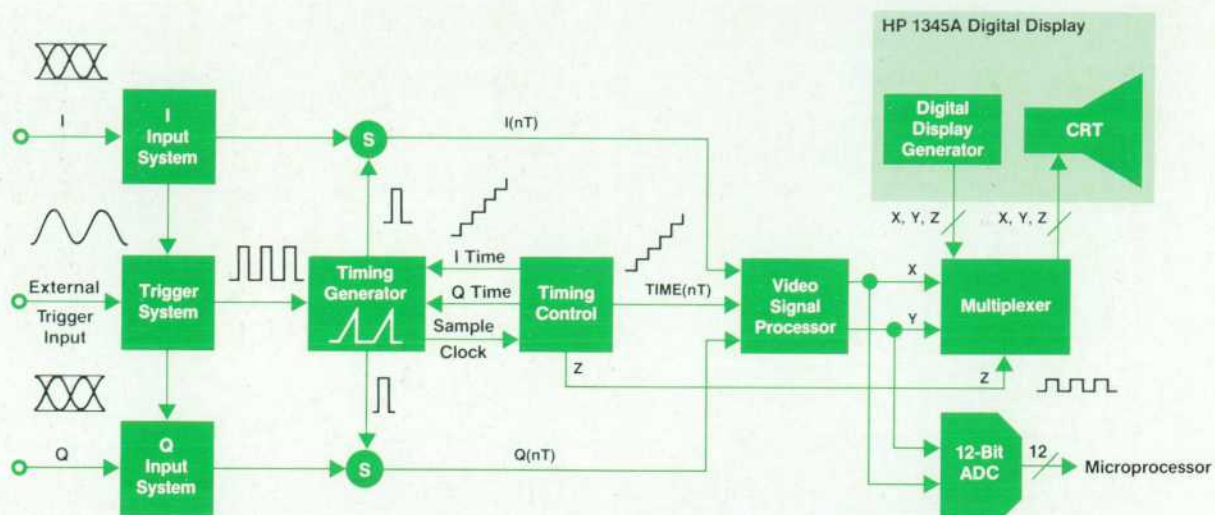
HP 1345A Digital Display

I

I Input System

S

I(nT)

Digital Display Generator

CRT

X, Y, Z

X, Y, Z

External Trigger Input

Trigger System

Timing Generator

I Time

Q Time

Sample Clock

Timing Control

TIME(nT)

Video Signal Processor

X

Y

Multiplexer

Z

Z

Q

Q Input System

S

Q(nT)

12-Bit ADC

12

Microprocessor